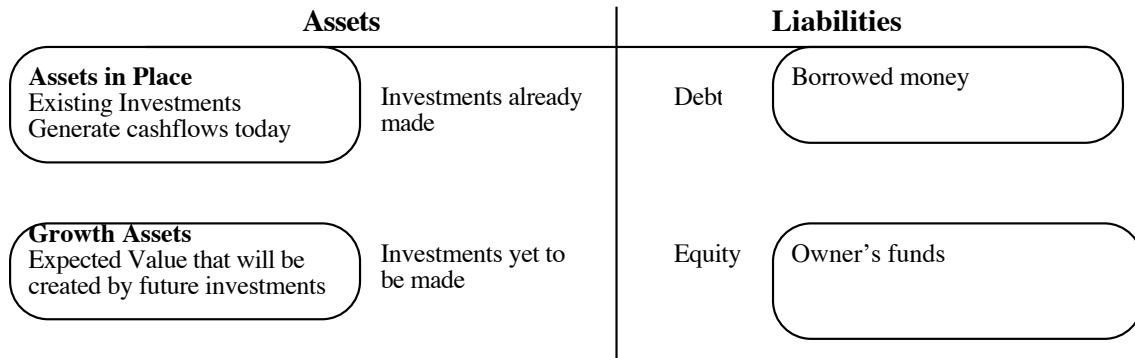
Assets

Liabilities

Assets in Place
Existing Investments
Generate cashflows today

Investments already made

Debt

Borrowed money

Growth Assets
Expected Value that will be created by future investments

Investments yet to be made

Equity

Owner’s funds